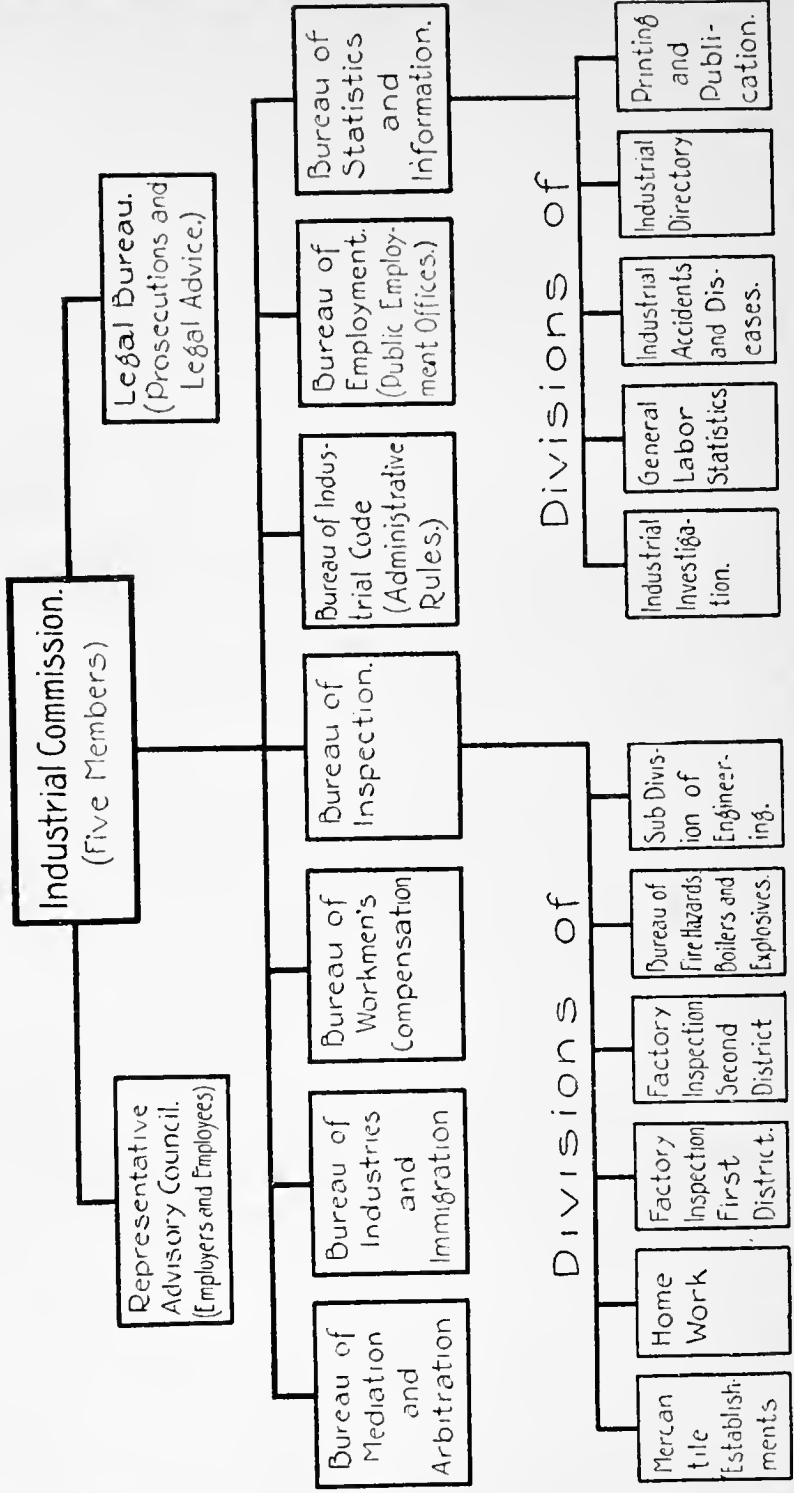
Industrial Commission.
(Five Members)

Representative Advisory Council.
(Employers and Employees)

Legal Bureau.
(Prosecutions and Legal Advice.)

Bureau of Mediation and Arbitration

Bureau of Industries and Immigration

Bureau of Workmen's Compensation

Bureau of Inspection.

Bureau of Industrial Code (Administrative Rules.)

Bureau of Employment. (Public Employment Offices.)

Bureau of Statistics and Information.

Divisions of

Mercantile Establishments

Home Work

Factory Inspection First District.

Factory Inspection Second District

Bureau of Fire Hazards Boilers and Explosives.

Sub Division of Engineering.

Divisions of

Industrial Investigation.

General Labor Statistics

Industrial Accidents and Diseases.

Industrial Directory

Printing and Publication.